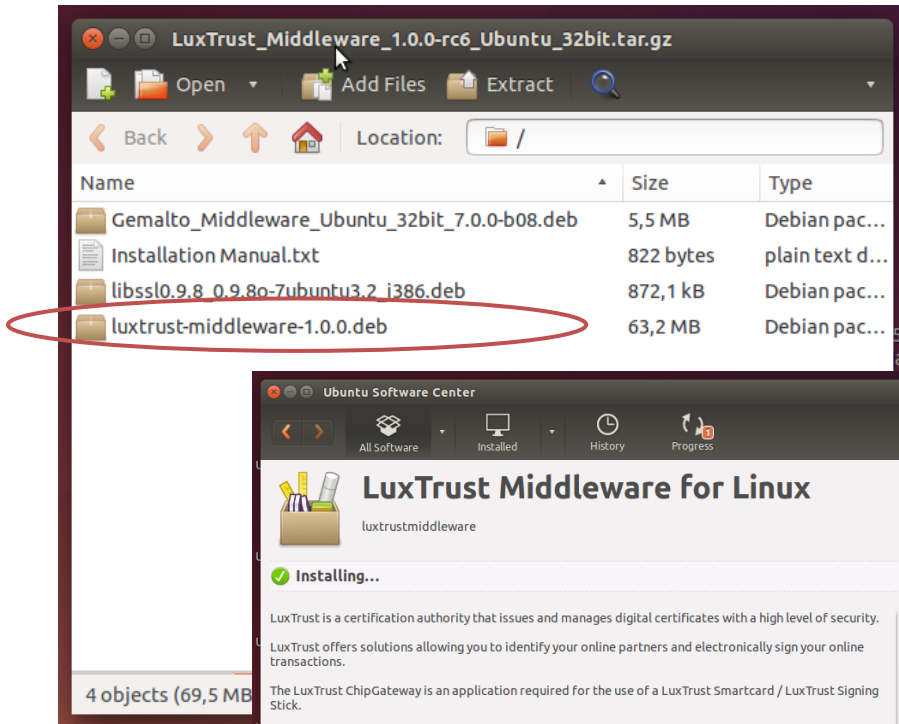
LuxTrust_Middleware_1.0.0-rc6_Ubuntu_32bit.tar.gz

Open Add Files Extract

Back Location: /

| Name | Size | Type |
|---|---|---|
| Gemalto_Middleware_Ubuntu_32bit_7.0.0-b08.deb | 5,5 MB | Debian pac… |
| Installation Manual.txt | 822 bytes | plain text d… |
| libssl0.9.8_0.9.8o-7ubuntu3.2_i386.deb | 872,1 kB | Debian pac… |
| luxtrust-middleware-1.0.0.deb | 63,2 MB | Debian pac… |

4 objects (69,5 MB

Ubuntu Software Center

All Software Installed History Progress 1

LuxTrust Middleware for Linux

luxtrustmiddleware

Installing...

LuxTrust is a certification authority that issues and manages digital certificates with a high level of security.

LuxTrust offers solutions allowing you to identify your online partners and electronically sign your online transactions.

The LuxTrust ChipGateway is an application required for the use of a LuxTrust Smartcard / LuxTrust Signing Stick.